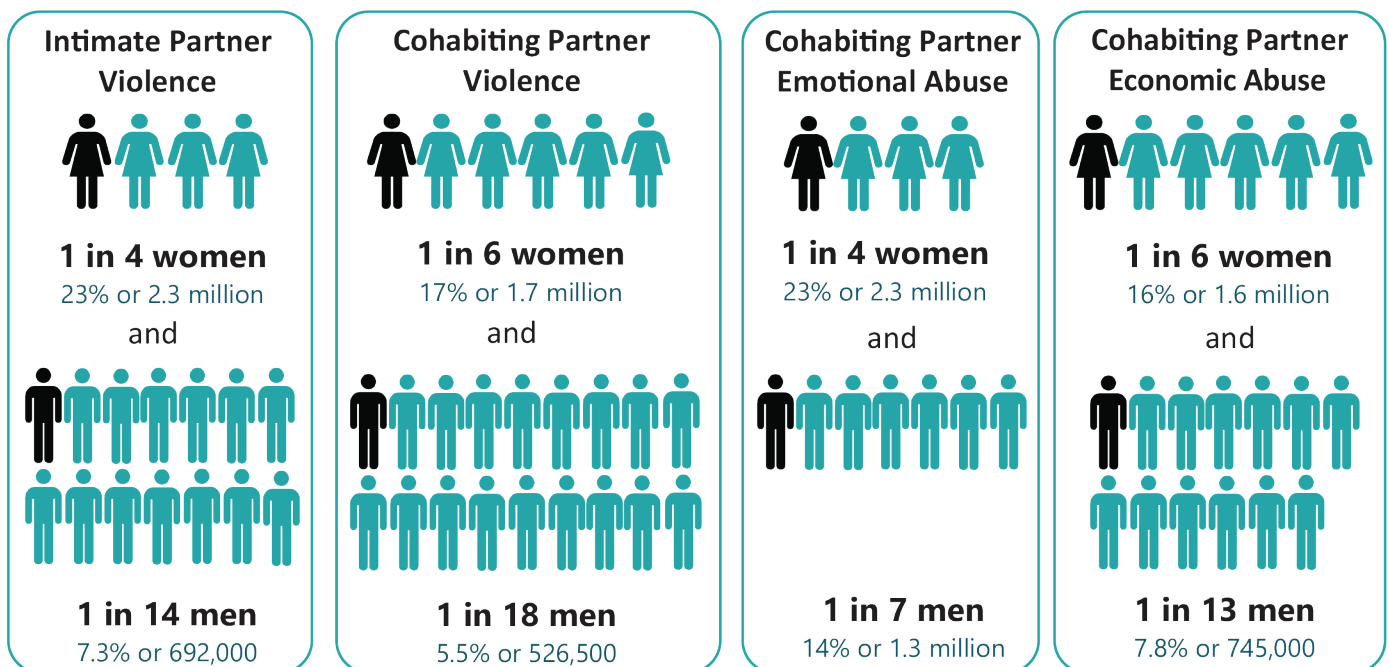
Intimate Partner Violence

1 in 4 women
23% or 2.3 million
and

1 in 14 men
7.3% or 692,000

Cohabiting Partner Violence

1 in 6 women
17% or 1.7 million
and

1 in 18 men
5.5% or 526,500

Cohabiting Partner Emotional Abuse

1 in 4 women
23% or 2.3 million
and

1 in 7 men
14% or 1.3 million

Cohabiting Partner Economic Abuse

1 in 6 women
16% or 1.6 million
and

1 in 13 men
7.8% or 745,000